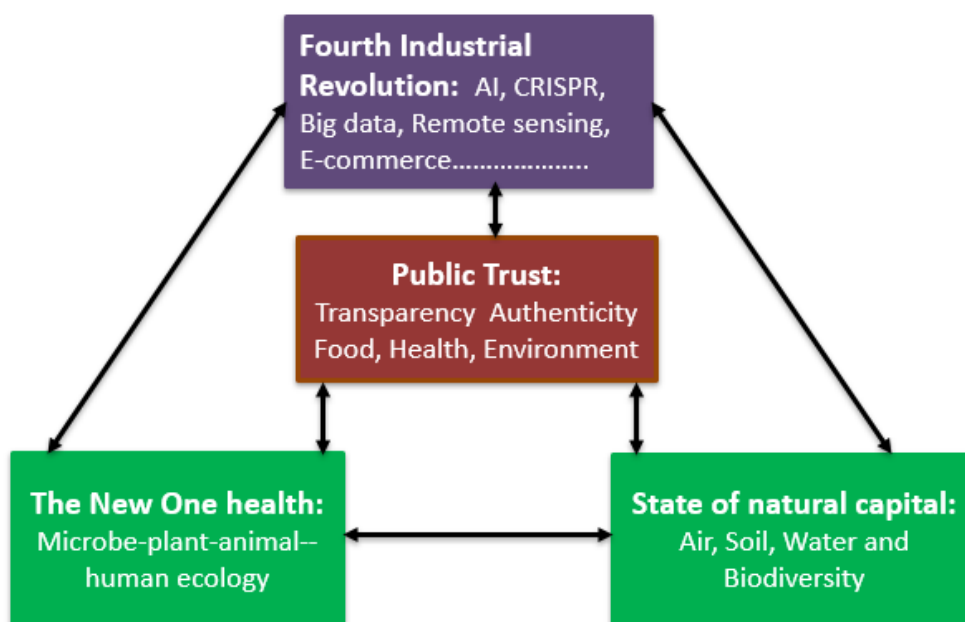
Fourth Industrial Revolution: AI, CRISPR, Big data, Remote sensing, E-commerce…………………

Public Trust:
Transparency Authenticity
Food, Health, Environment

The New One health:
Microbe-plant-animal--human ecology

State of natural capital:
Air, Soil, Water and Biodiversity